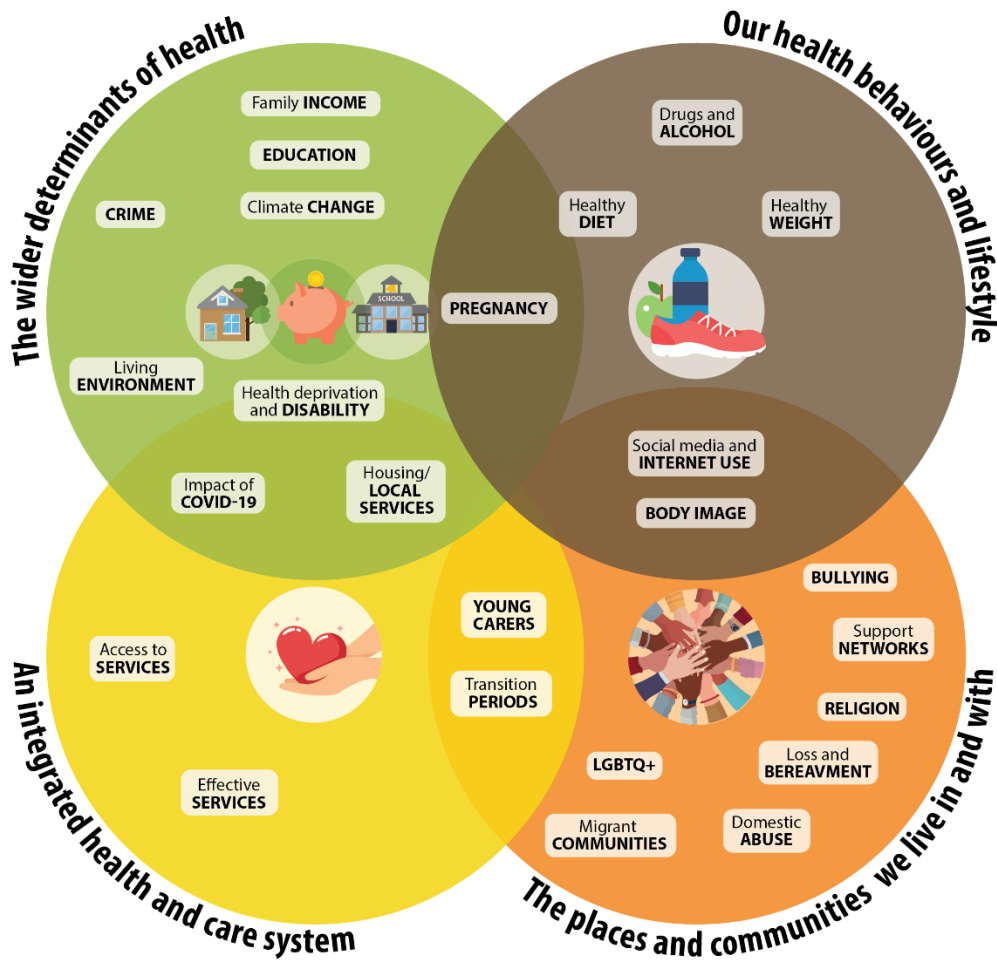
The wider determinants of health

Our health behaviours and lifestyle

An integrated health and care system

The places and communities we live in and with

Family INCOME

EDUCATION

Climate CHANGE

CRIME

SCHOOL

Living ENVIRONMENT

Health deprivation and DISABILITY

Drugs and ALCOHOL

Healthy DIET

Healthy WEIGHT

PREGNANCY

Social media and INTERNET USE

BODY IMAGE

Impact of COVID-19

Housing/ LOCAL SERVICES

Access to SERVICES

Effective SERVICES

YOUNG CARERS

Transition PERIODS

BULLYING

Support NETWORKS

RELIGION

Loss and BEREAVMENT

LGBTQ+

Domestic ABUSE

Migrant COMMUNITIES